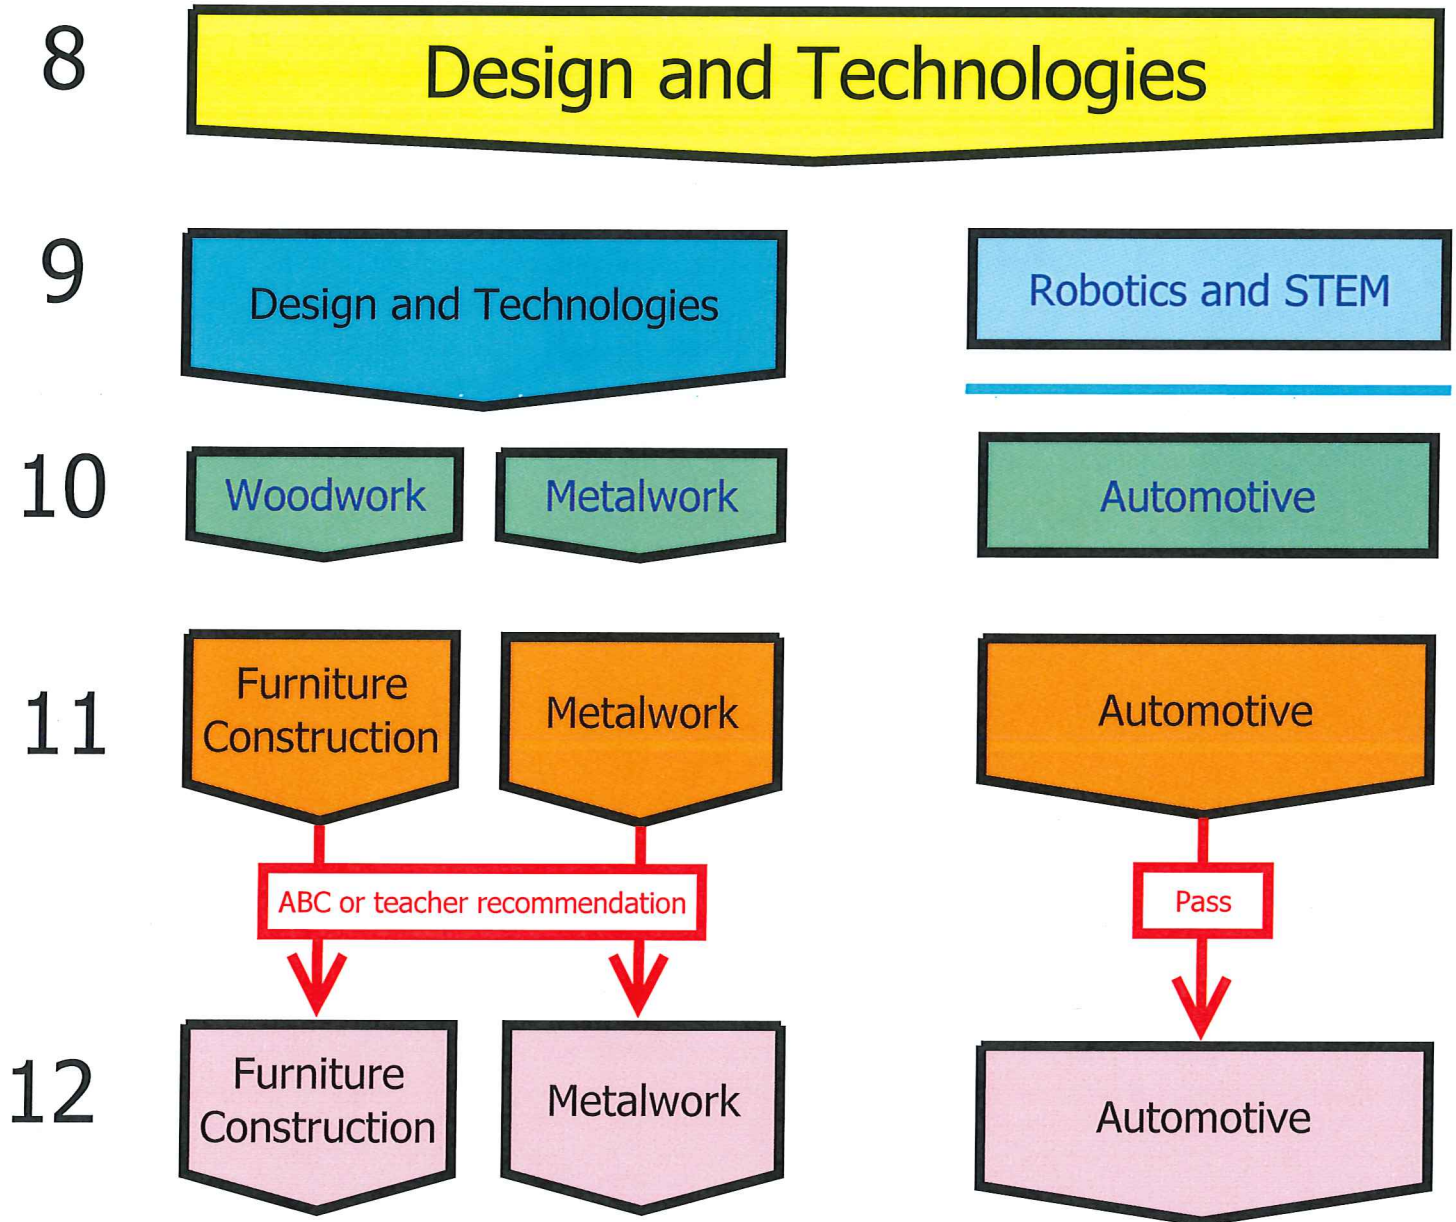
8

Design and Technologies

9

Design and Technologies

Robotics and STEM

10

Woodwork

Metalwork

Automotive

11

Furniture Construction

Metalwork

Automotive

ABC or teacher recommendation

Pass

12

Furniture Construction

Metalwork

Automotive